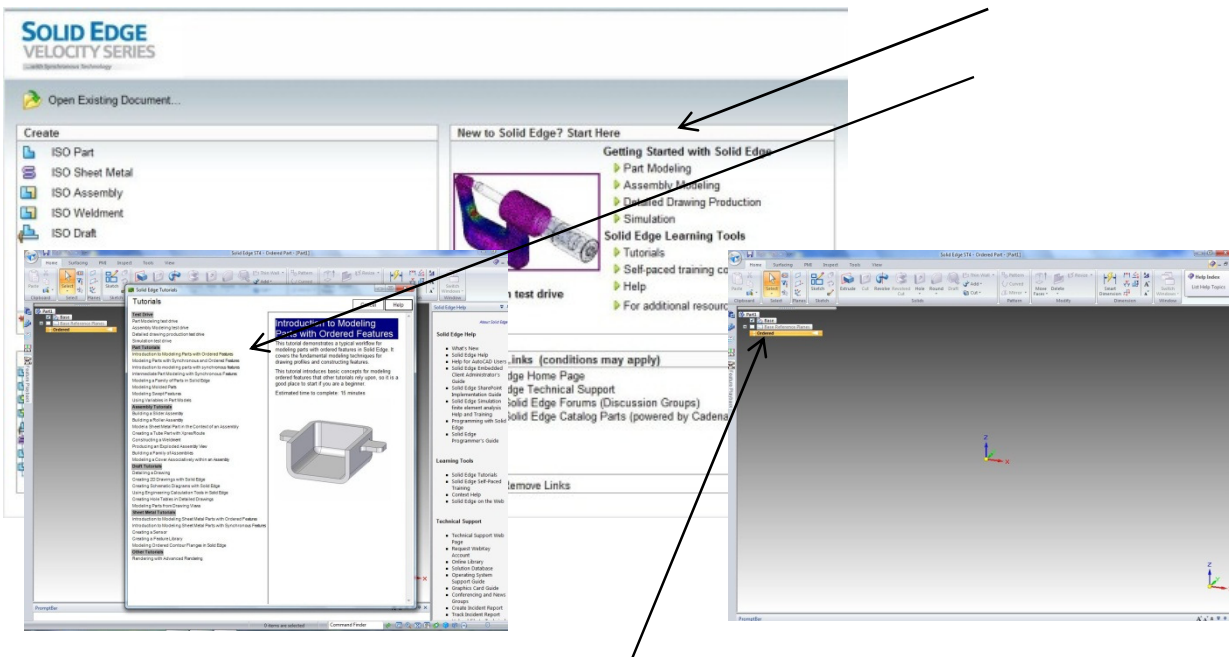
SOLID EDGE
VELOCITY SERIES
with Synchronous Technology

Open Existing Document...

Create
ISO Part
ISO Sheet Metal
ISO Assembly
ISO Weldment
ISO Draft

New to Solid Edge? Start Here
Getting Started with Solid Edge
Part Modeling
Assembly Modeling
Detailed Drawing Production
Simulation
Solid Edge Learning Tools
Tutorials
Self-paced training co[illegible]
Help
For additional resourc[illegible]

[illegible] test drive

Links (conditions may apply)
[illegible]dge Home Page
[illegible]dge Technical Support
Solid Edge Forums (Discussion Groups)
Solid Edge Catalog Parts (powered by Cadena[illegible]
Remove Links

Solid Edge Tutorials
Tutorials
Help
Introduction to Modeling Parts with Ordered Features
This tutorial demonstrates a typical workflow for modeling parts with ordered features in Solid Edge. It covers the fundamental modeling techniques for drawing profiles and constructing features.
This tutorial introduces basic concepts for modeling ordered features that other tutorials rely upon, so it is a good place to start if you are a beginner.
Estimated time to complete: 15 minutes

Solid Edge Help
Learning Tools
Technical Support

Solid Edge ST4 - Ordered Part - [Part1]
Home
Help Index
List Help Topics
Part1
Base
Base Reference Planes
Ordered
PromptBar
Command Finder